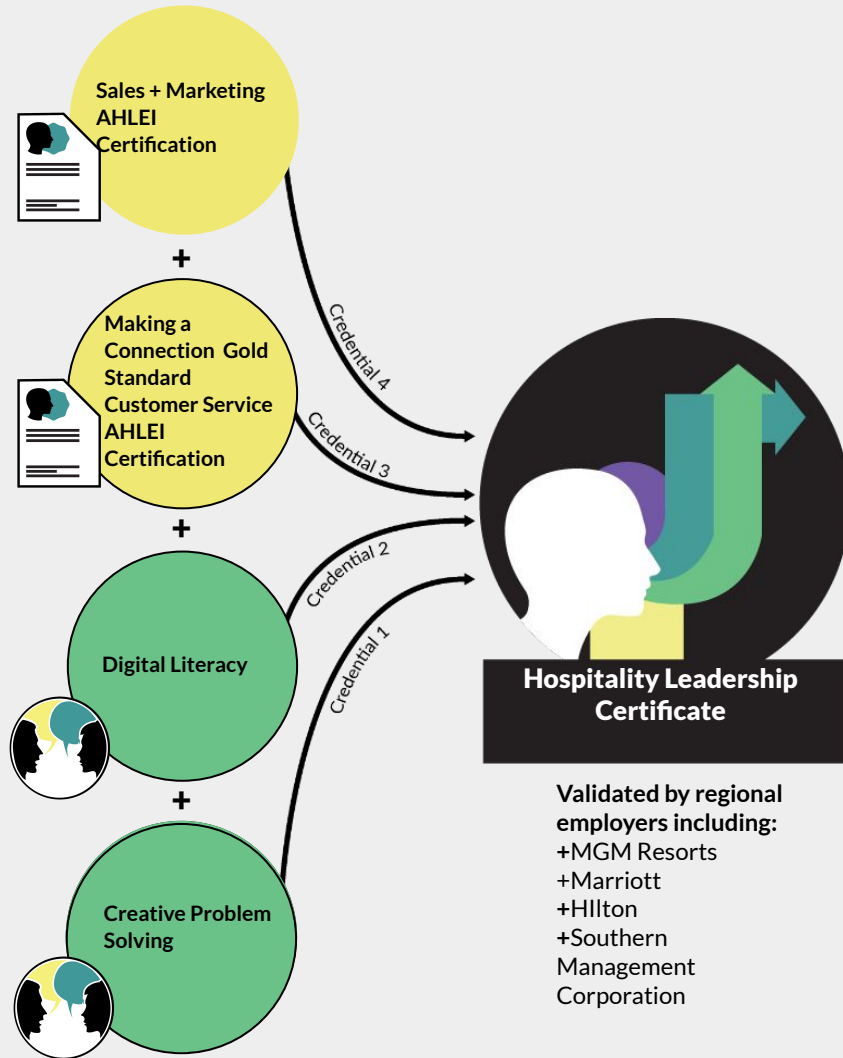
Sales + Marketing AHLEI Certification

+

Making a Connection Gold Standard Customer Service AHLEI Certification

+

Digital Literacy

+

Creative Problem Solving

Credential 4

Credential 3

Credential 2

Credential 1

Hospitality Leadership Certificate

Validated by regional employers including:
+MGM Resorts
+Marriott
+HIlton
+Southern Management Corporation